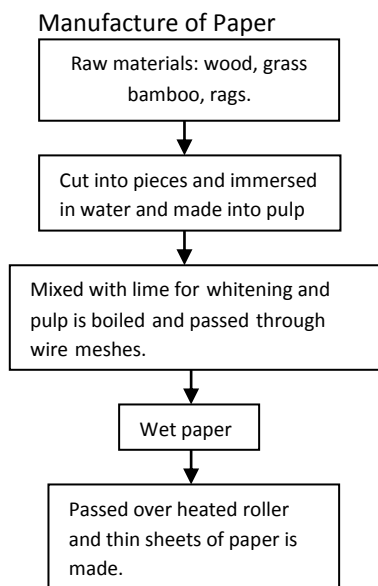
Manufacture of Paper

Raw materials: wood, grass bamboo, rags.

Cut into pieces and immersed in water and made into pulp

Mixed with lime for whitening and pulp is boiled and passed through wire meshes.

Wet paper

Passed over heated roller and thin sheets of paper is made.